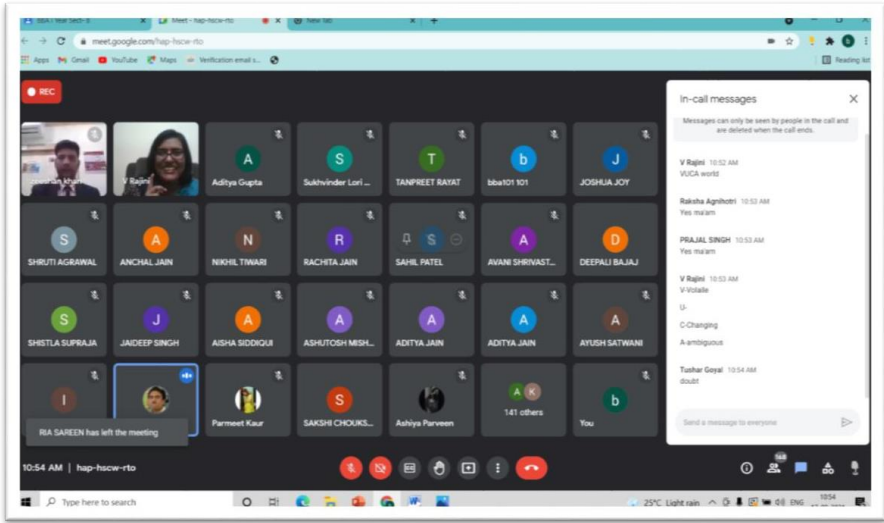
BBA Year Sec b | Meet - hap-hscw-rto | New tab

meet.google.com/hap-hscw-rto

Apps Gmail YouTube Maps Verification email s...

Reading list

REC

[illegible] khan

V Rajini

A Aditya Gupta

S Sukhvinder Lori ...

T TANPREET RAYAT

b bba101 101

J JOSHUA JOY

S SHRUTI AGRAWAL

A ANCHAL JAIN

N NIKHIL TIWARI

R RACHITA JAIN

S SAHIL PATEL

A AVANI SHRIVAST...

D DEEPALI BAJAJ

S SHISTLA SUPRAJA

J JAIDEEP SINGH

A AISHA SIDDIQUI

A ASHUTOSH MISH...

A ADITYA JAIN

A ADITYA JAIN

A AYUSH SATWANI

I

Parmeet Kaur

S SAKSHI CHOUKS...

Ashiya Parveen

A K 141 others

b You

RIA SAREEN has left the meeting

In-call messages

Messages can only be seen by people in the call and are deleted when the call ends.

V Rajini 10:52 AM
VUCA world

Raksha Agnihotri 10:53 AM
Yes ma'am

PRAJAL SINGH 10:53 AM
Yes ma'am

V Rajini 10:53 AM
V-Volatile
U-
C-Changing
A-ambiguous

Tushar Goyal 10:54 AM
doubt

Send a message to everyone

10:54 AM | hap-hscw-rto

168

Type here to search

25°C Light rain ENG 10:54